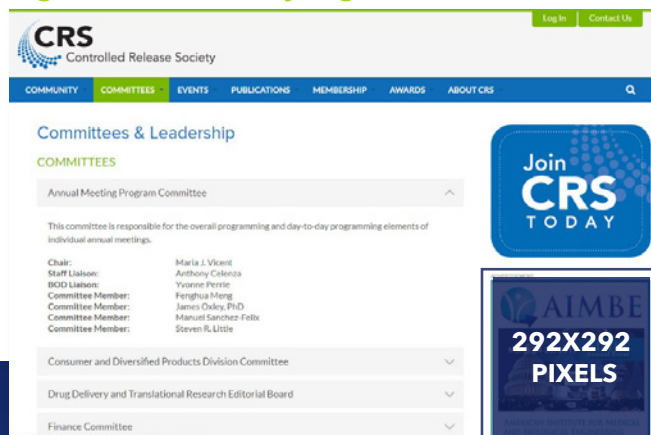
Log In Contact Us

CRS
Controlled Release Society

COMMUNITY COMMITTEES EVENTS PUBLICATIONS MEMBERSHIP AWARDS ABOUT CRS

Committees & Leadership

COMMITTEES

Annual Meeting Program Committee

This committee is responsible for the overall programming and day-to-day programming elements of individual annual meetings.

| | |
|---|---|
| Chair: | Maria J. Vicent |
| Staff Liaison: | Anthony Celenza |
| BOD Liaison: | Yvonne Perrie |
| Committee Member: | Fenghua Meng |
| Committee Member: | James Oxley, PhD |
| Committee Member: | Manuel Sanchez-Felix |
| Committee Member: | Steven R. Little |

Consumer and Diversified Products Division Committee

Drug Delivery and Translational Research Editorial Board

Finance Committee

Join CRS TODAY

AIMBE

292X292 PIXELS

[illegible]